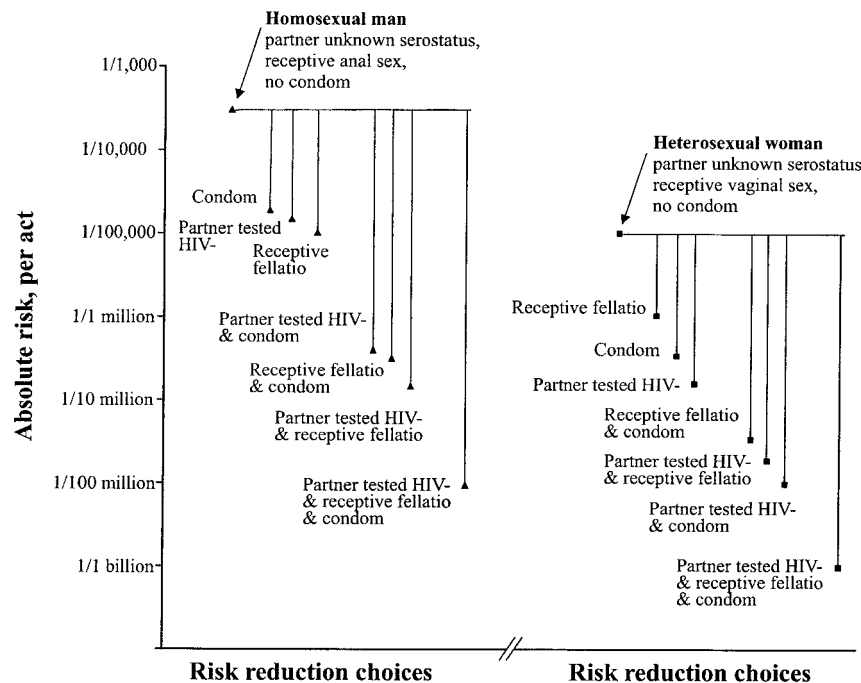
Homosexual man
partner unknown serostatus, receptive anal sex, no condom

1/1,000
1/10,000
1/100,000
1/1 million
1/10 million
1/100 million
1/1 billion

Absolute risk, per act

Condom
Partner tested HIV-
Receptive fellatio
Partner tested HIV- & condom
Receptive fellatio & condom
Partner tested HIV- & receptive fellatio
Partner tested HIV- & receptive fellatio & condom

Heterosexual woman
partner unknown serostatus receptive vaginal sex, no condom

Receptive fellatio
Condom
Partner tested HIV-
Receptive fellatio & condom
Partner tested HIV- & receptive fellatio
Partner tested HIV- & condom
Partner tested HIV- & receptive fellatio & condom

Risk reduction choices
//
Risk reduction choices